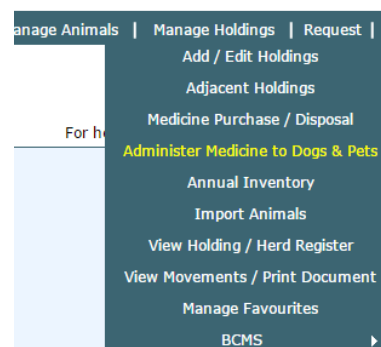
anage Animals | Manage Holdings | Request |

Add / Edit Holdings
Adjacent Holdings
Medicine Purchase / Disposal
Administer Medicine to Dogs & Pets
Annual Inventory
Import Animals
View Holding / Herd Register
View Movements / Print Document
Manage Favourites
BCMS

For h